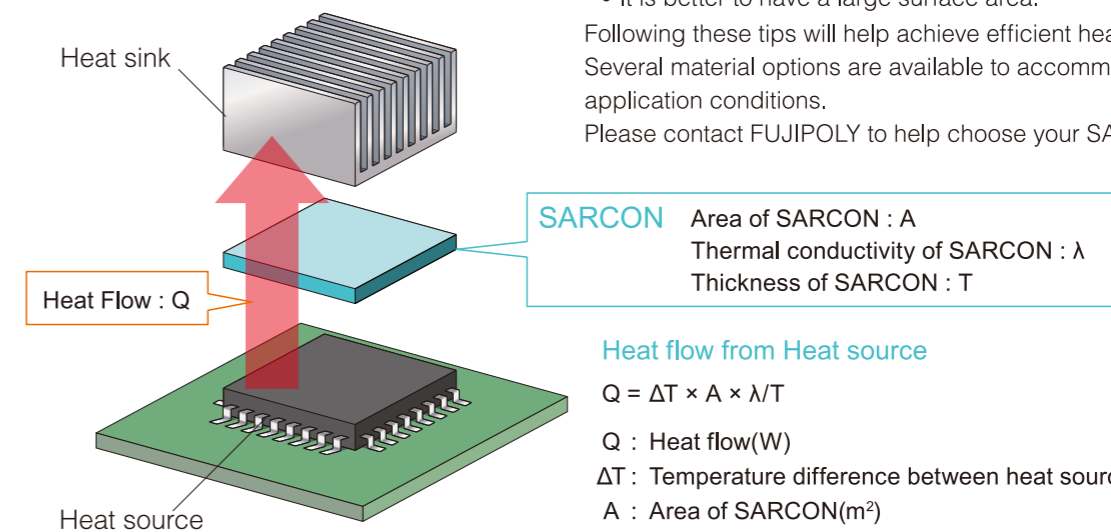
• It is better to have a large surface area.

Following these tips will help achieve efficient hea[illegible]

Several material options are available to accomm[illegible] application conditions.

Please contact FUJIPOLY to help choose your SA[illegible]

Heat sink

SARCON Area of SARCON : A
Thermal conductivity of SARCON : λ
Thickness of SARCON : T

Heat Flow : Q

Heat flow from Heat source

Q = ΔT × A × λ/T

Q : Heat flow(W)

ΔT : Temperature difference between heat sourc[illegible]

A : Area of SARCON($m^2$)

Heat source